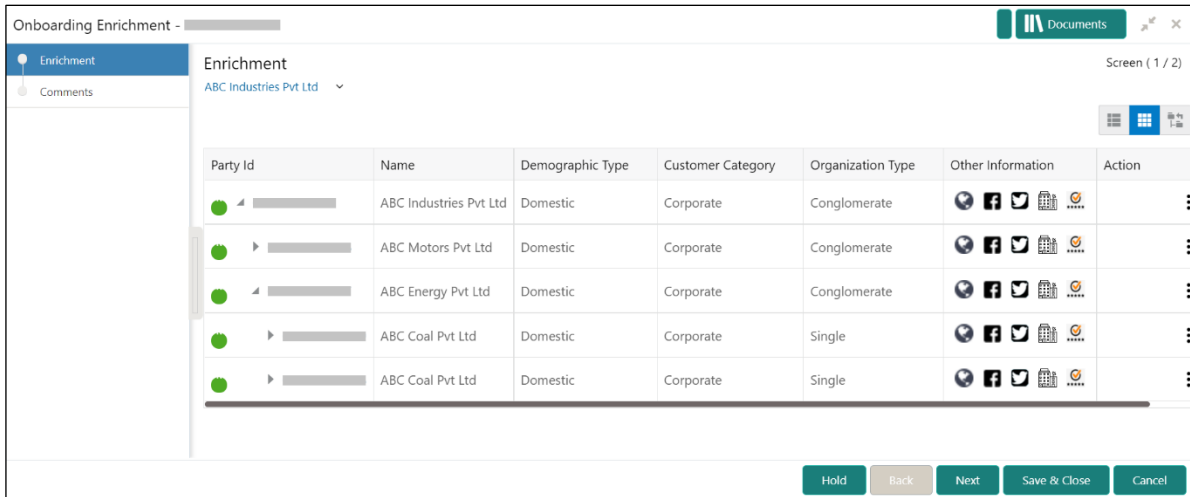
Onboarding Enrichment -

Documents

Enrichment

Comments

Enrichment

Screen ( 1 / 2)

ABC Industries Pvt Ltd

| Party Id | Name | Demographic Type | Customer Category | Organization Type | Other Information | Action |
|---|---|---|---|---|---|---|
| | ABC Industries Pvt Ltd | Domestic | Corporate | Conglomerate | | |
| | ABC Motors Pvt Ltd | Domestic | Corporate | Conglomerate | | |
| | ABC Energy Pvt Ltd | Domestic | Corporate | Conglomerate | | |
| | ABC Coal Pvt Ltd | Domestic | Corporate | Single | | |
| | ABC Coal Pvt Ltd | Domestic | Corporate | Single | | |

Hold

Back

Next

Save & Close

Cancel